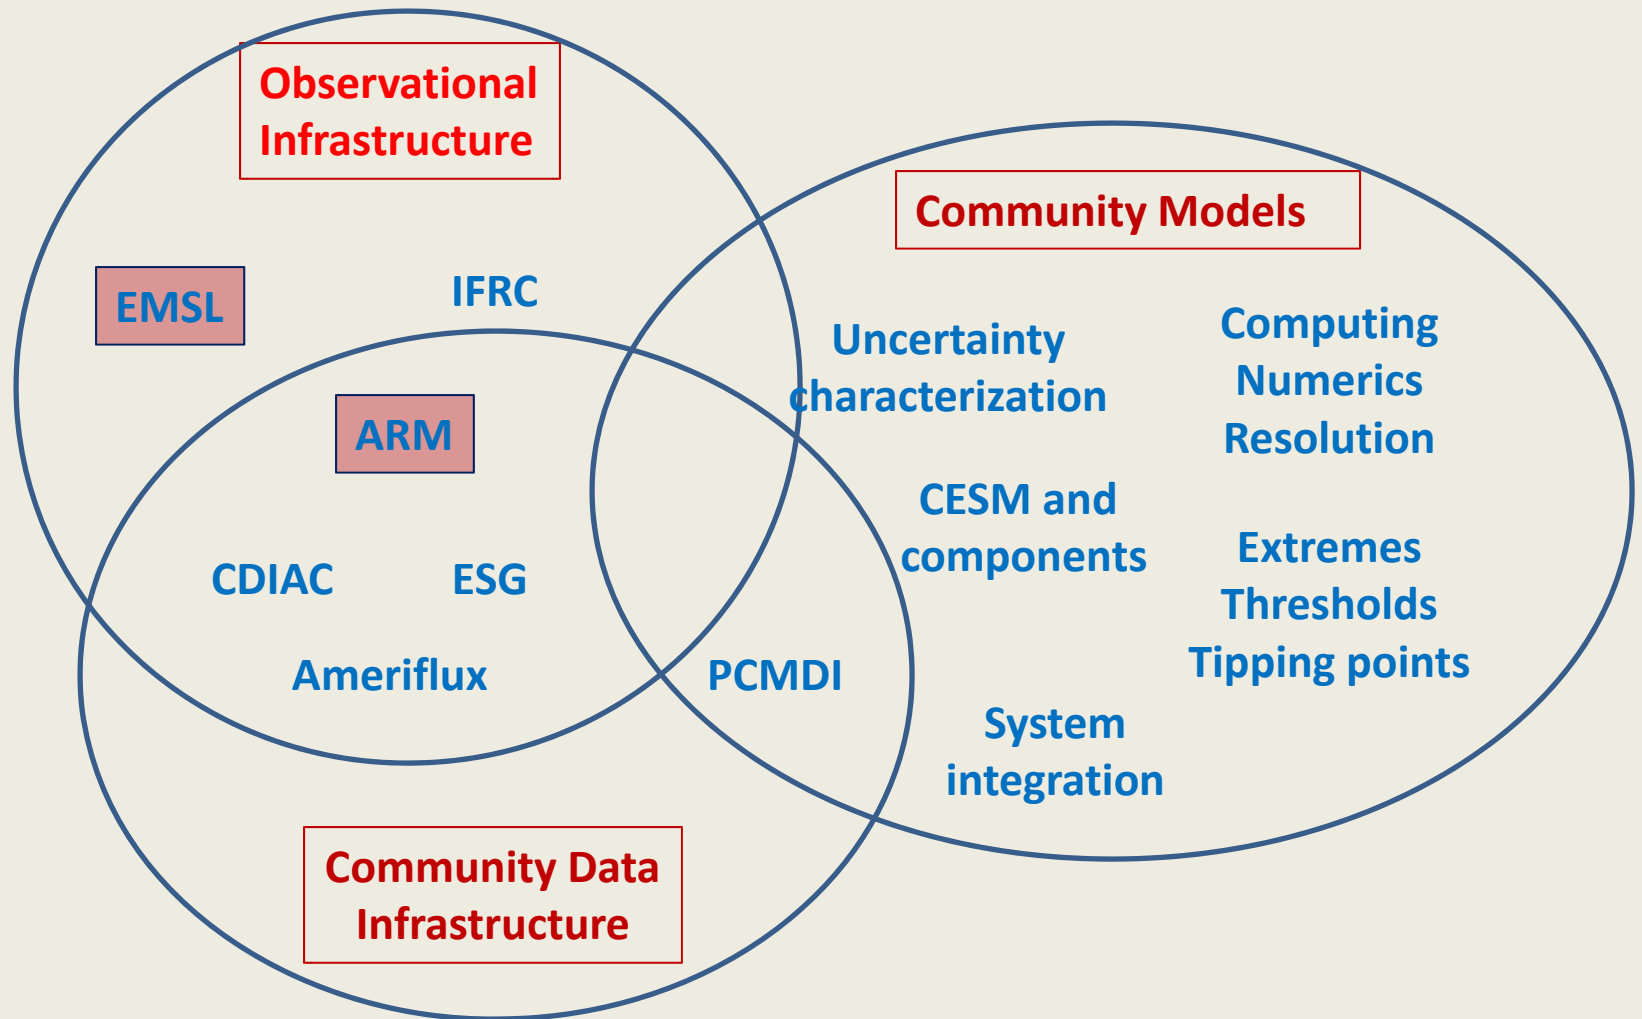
Observational Infrastructure

Community Models

EMSL

IFRC

Uncertainty characterization

Computing
Numerics
Resolution

ARM

CESM and components

CDIAC

ESG

Extremes
Thresholds
Tipping points

Ameriflux

PCMDI

System integration

Community Data Infrastructure